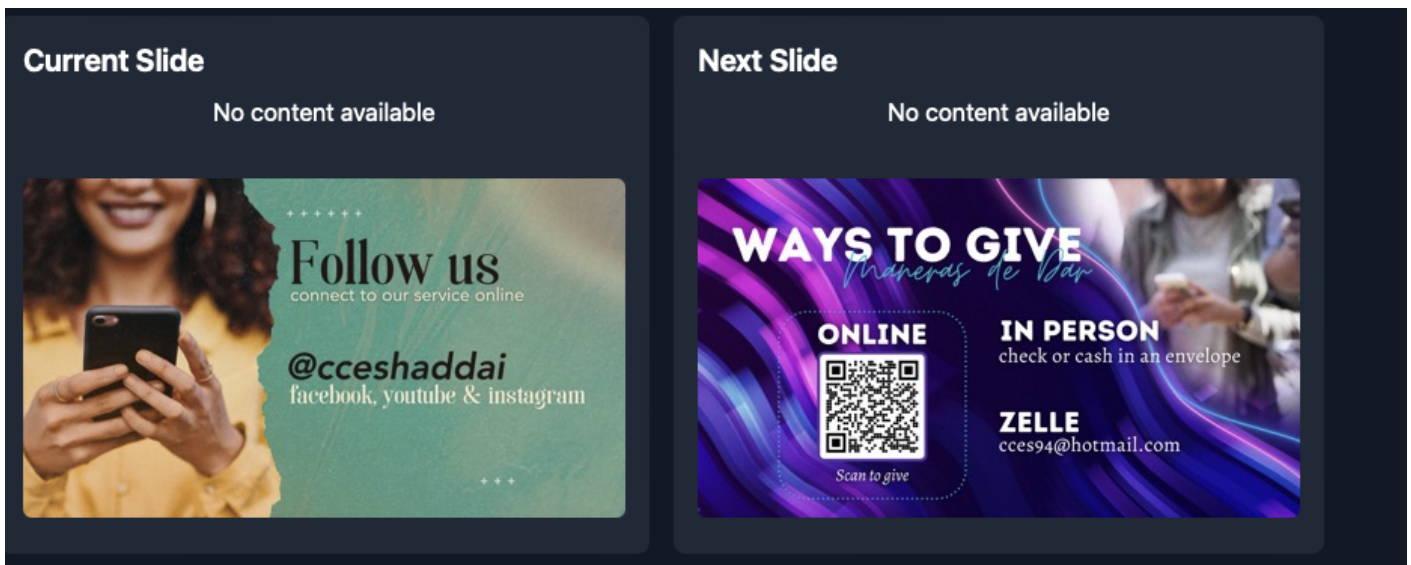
Current Slide

No content available

Follow us
connect to our service online

@cceshaddai
facebook, youtube & instagram

Next Slide

No content available

WAYS TO GIVE
Maneras de Dar

ONLINE

Scan to give

IN PERSON
check or cash in an envelope

ZELLE
cces94@hotmail.com